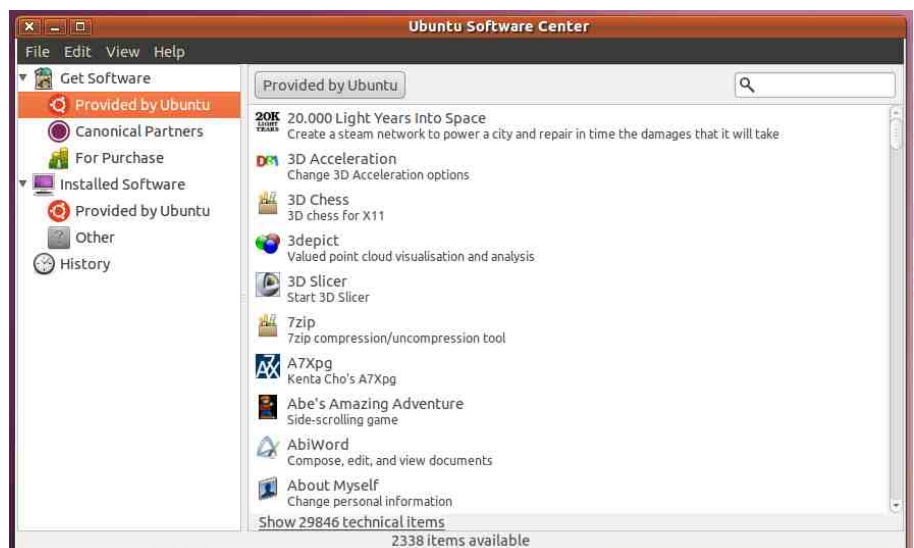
Ubuntu Software Center

File Edit View Help

Get Software
Provided by Ubuntu
Canonical Partners
For Purchase
Installed Software
Provided by Ubuntu
Other
History

Provided by Ubuntu

20K LIGHT YEARS
20.000 Light Years Into Space
Create a steam network to power a city and repair in time the damages that it will take

3D Acceleration
Change 3D Acceleration options

3D Chess
3D chess for X11

3depict
Valued point cloud visualisation and analysis

3D Slicer
Start 3D Slicer

7zip
7zip compression/uncompression tool

A7Xpg
Kenta Cho's A7Xpg

Abe's Amazing Adventure
Side-scrolling game

AbiWord
Compose, edit, and view documents

About Myself
Change personal information

Show 29846 technical items

2338 items available